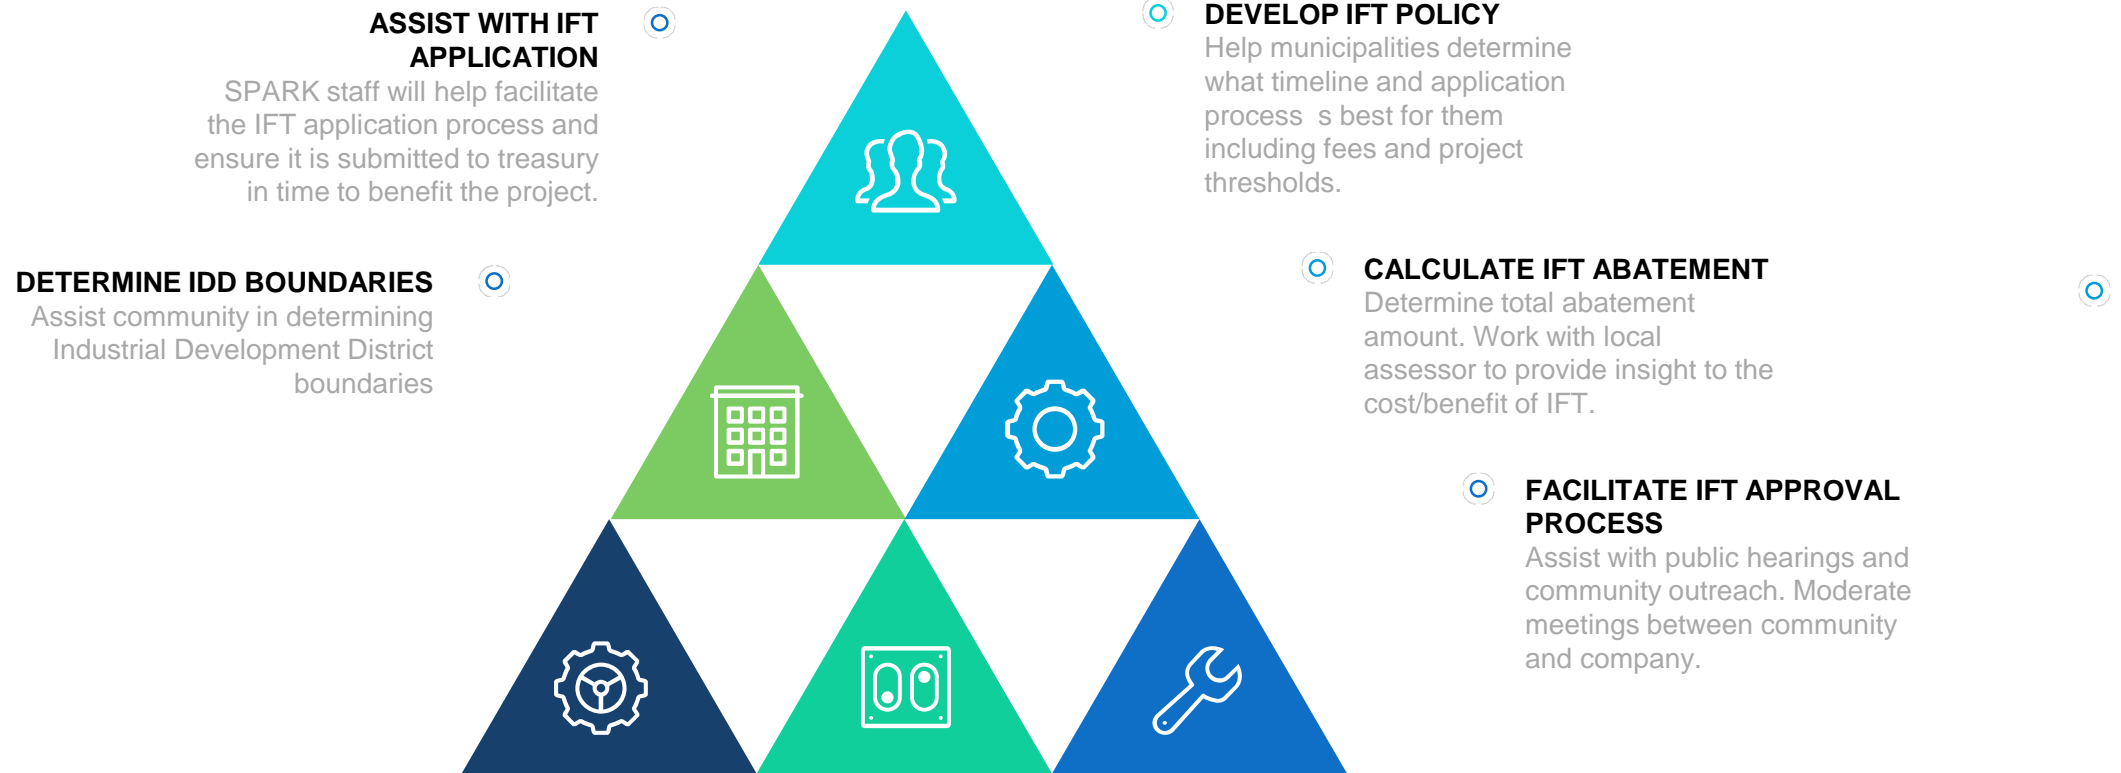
ASSIST WITH IFT APPLICATION
SPARK staff will help facilitate the IFT application process and ensure it is submitted to treasury in time to benefit the project.

DEVELOP IFT POLICY
Help municipalities determine what timeline and application process s best for them including fees and project thresholds.

DETERMINE IDD BOUNDARIES
Assist community in determining Industrial Development District boundaries

CALCULATE IFT ABATEMENT
Determine total abatement amount. Work with local assessor to provide insight to the cost/benefit of IFT.

FACILITATE IFT APPROVAL PROCESS
Assist with public hearings and community outreach. Moderate meetings between community and company.